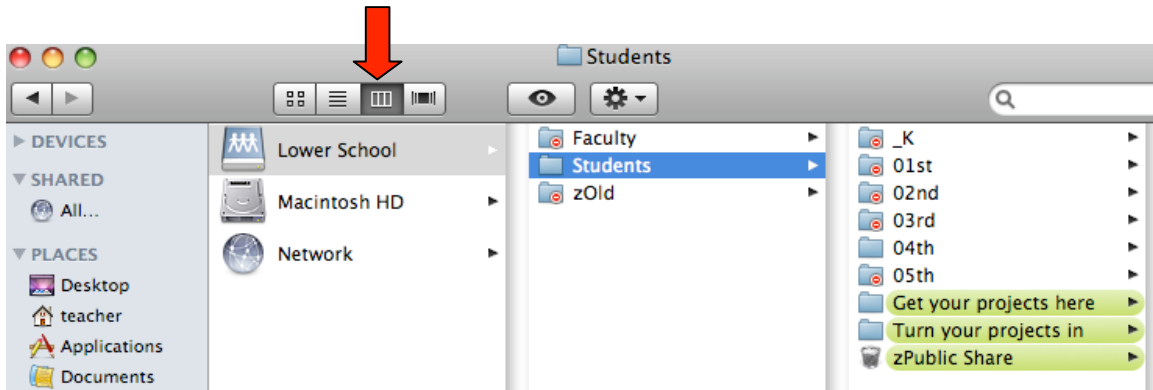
Students

DEVICES
SHARED
All...
PLACES
Desktop
teacher
Applications
Documents

Lower School
Macintosh HD
Network

Faculty
Students
zOld

_K
01st
02nd
03rd
04th
05th
Get your projects here
Turn your projects in
zPublic Share